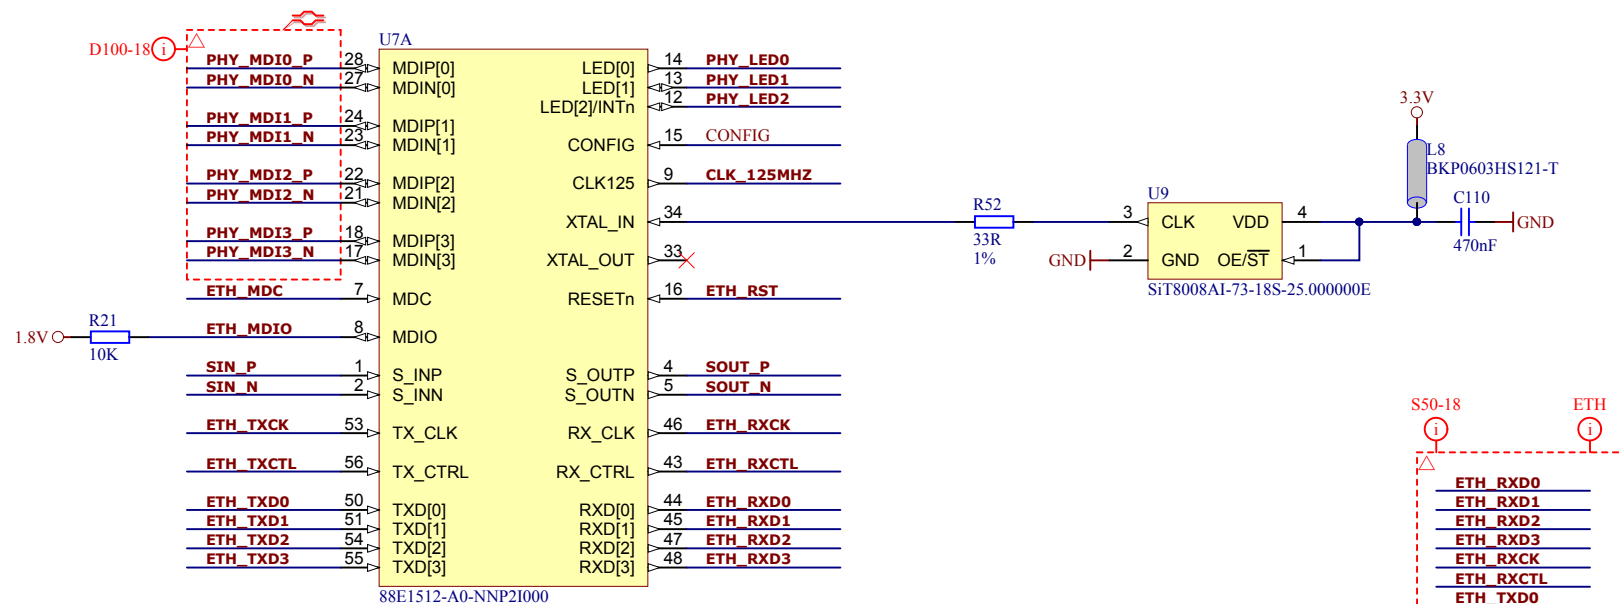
D100-18
U7A
PHY_MDI0_P 28 MDIP[0]
PHY_MDI0_N 27 MDIN[0]
PHY_MDI1_P 24 MDIP[1]
PHY_MDI1_N 23 MDIN[1]
PHY_MDI2_P 22 MDIP[2]
PHY_MDI2_N 21 MDIN[2]
PHY_MDI3_P 18 MDIP[3]
PHY_MDI3_N 17 MDIN[3]
ETH_MDC 7 MDC
1.8V R21 10K ETH_MDIO 8 MDIO
SIN_P 1 S_INP
SIN_N 2 S_INN
ETH_TXCK 53 TX_CLK
ETH_TXCTL 56 TX_CTRL
ETH_TXD0 50 TXD[0]
ETH_TXD1 51 TXD[1]
ETH_TXD2 54 TXD[2]
ETH_TXD3 55 TXD[3]
88E1512-A0-NNP2I000
LED[0] 14 PHY_LED0
LED[1] 13 PHY_LED1
LED[2]/INTn 12 PHY_LED2
CONFIG 15 CONFIG
CLK125 9 CLK_125MHZ
XTAL_IN 34
XTAL_OUT 33
RESETn 16 ETH_RST
S_OUTP 4 SOUT_P
S_OUTN 5 SOUT_N
RX_CLK 46 ETH_RXCK
RX_CTRL 43 ETH_RXCTL
RXD[0] 44 ETH_RXD0
RXD[1] 45 ETH_RXD1
RXD[2] 47 ETH_RXD2
RXD[3] 48 ETH_RXD3
R52 33R 1%
U9
3 CLK VDD 4
GND 2 GND OE/$\overline{ST}$ 1
SiT8008AI-73-18S-25.000000E
3.3V
L8 BKP0603HS121-T
C110 470nF GND
S50-18 ETH
ETH_RXD0
ETH_RXD1
ETH_RXD2
ETH_RXD3
ETH_RXCK
ETH_RXCTL
ETH_TXD0